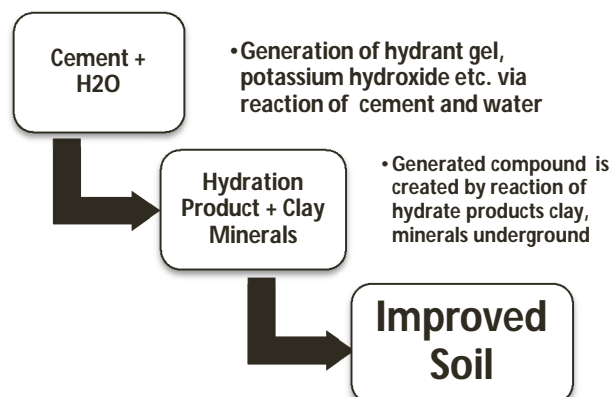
Cement + H2O

• Generation of hydrant gel, potassium hydroxide etc. via reaction of cement and water

Hydration Product + Clay Minerals

• Generated compound is created by reaction of hydrate products clay, minerals underground

Improved Soil